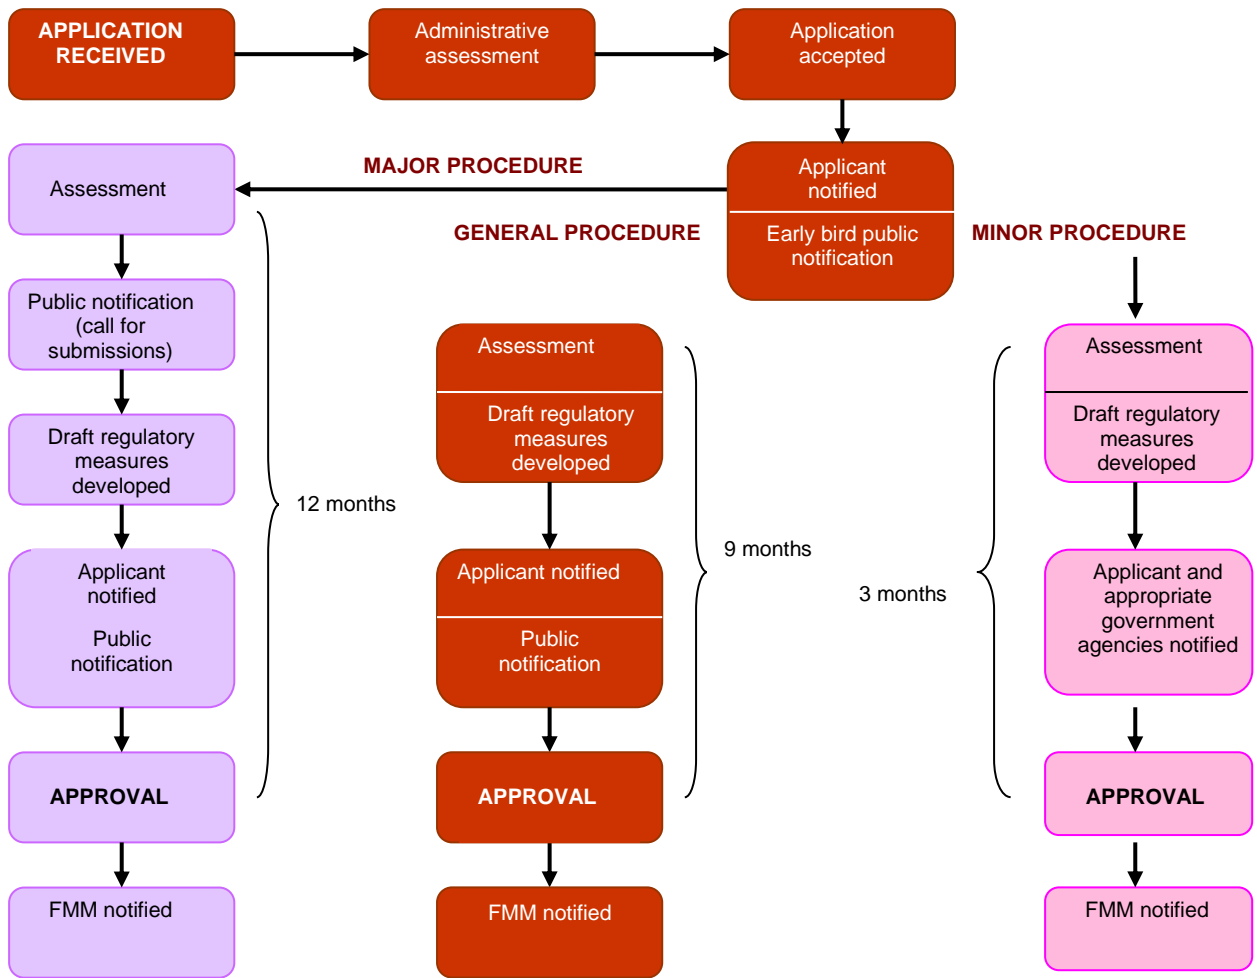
APPLICATION RECEIVED

Administrative assessment

Application accepted

Applicant notified

Early bird public notification

MAJOR PROCEDURE

GENERAL PROCEDURE

MINOR PROCEDURE

Assessment

Public notification (call for submissions)

Draft regulatory measures developed

Applicant notified

Public notification

APPROVAL

FMM notified

12 months

Assessment

Draft regulatory measures developed

Applicant notified

Public notification

APPROVAL

FMM notified

9 months

3 months

Assessment

Draft regulatory measures developed

Applicant and appropriate government agencies notified

APPROVAL

FMM notified